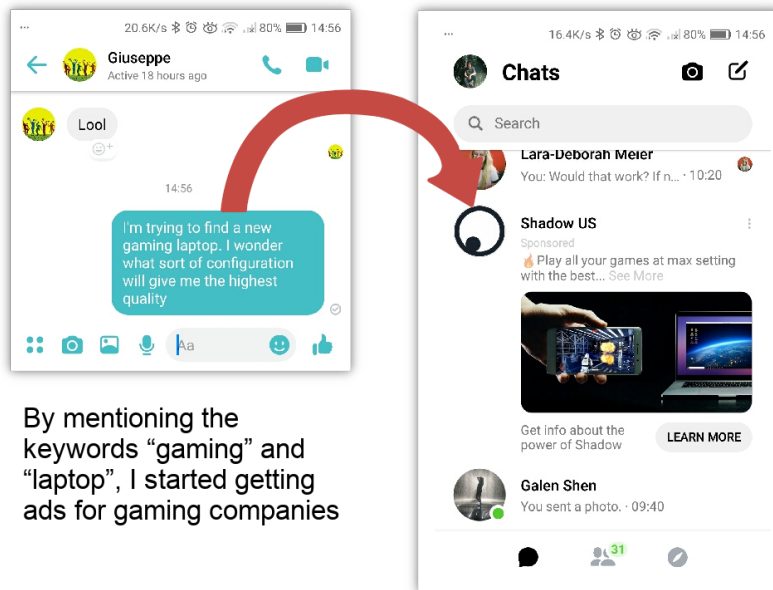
... 20.6K/s 80% 14:56

Giuseppe
Active 18 hours ago

Lool

14:56

I'm trying to find a new gaming laptop. I wonder what sort of configuration will give me the highest quality

Aa

By mentioning the keywords “gaming” and “laptop”, I started getting ads for gaming companies

... 16.4K/s 80% 14:56

Chats

Search

Lara-Deborah Meier
You: Would that work? If n... · 10:20

Shadow US
Sponsored
Play all your games at max setting with the best... See More

Get info about the power of Shadow

LEARN MORE

Galen Shen
You sent a photo. · 09:40

31